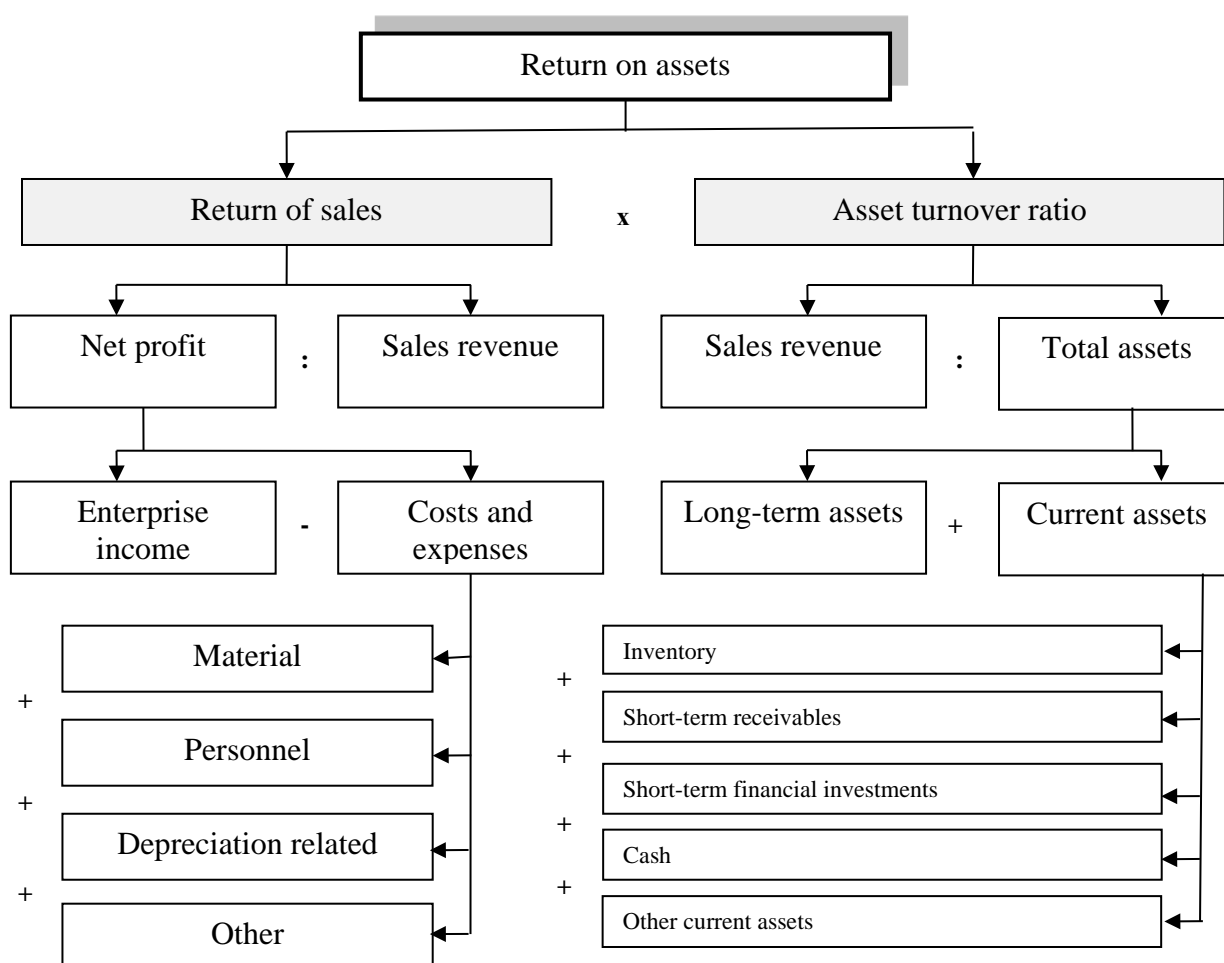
Return on assets

Return of sales

x

Asset turnover ratio

Net profit

:

Sales revenue

Sales revenue

:

Total assets

Enterprise income

-

Costs and expenses

Long-term assets

+

Current assets

Material

+

Personnel

+

Depreciation related

+

Other

Inventory

+

Short-term receivables

+

Short-term financial investments

+

Cash

+

Other current assets